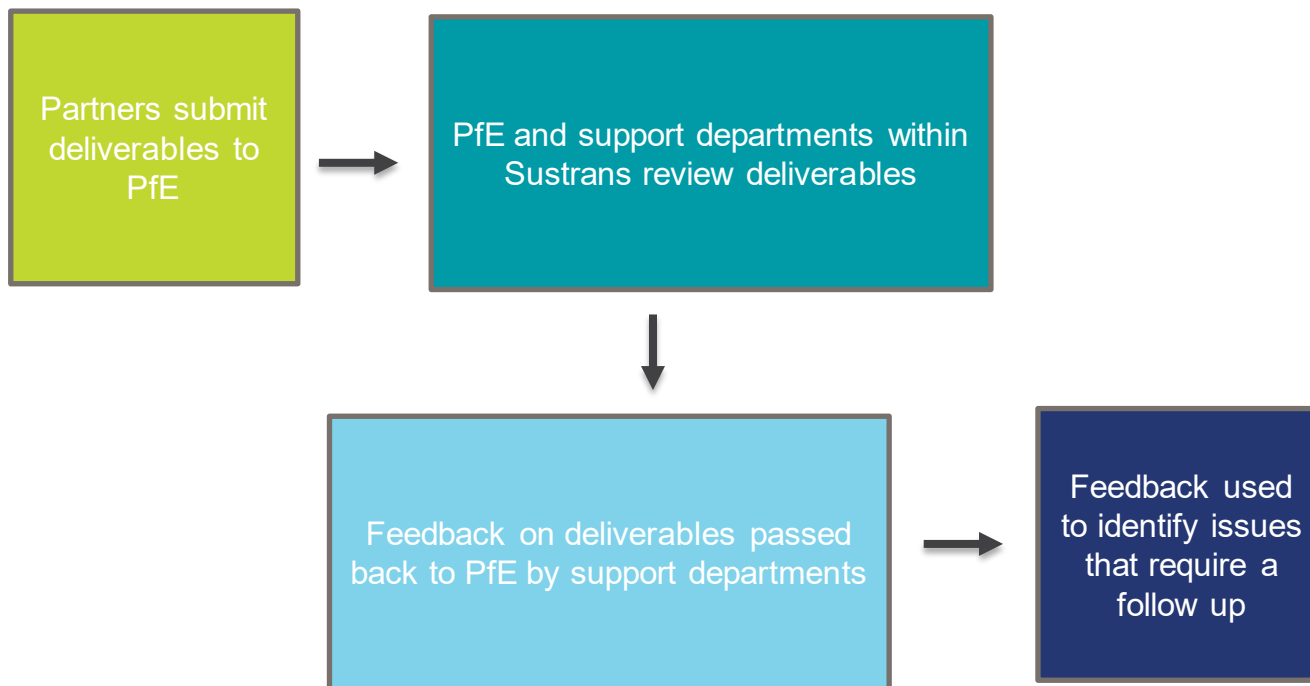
Partners submit deliverables to PfE

PfE and support departments within Sustrans review deliverables

Feedback on deliverables passed back to PfE by support departments

Feedback used to identify issues that require a follow up